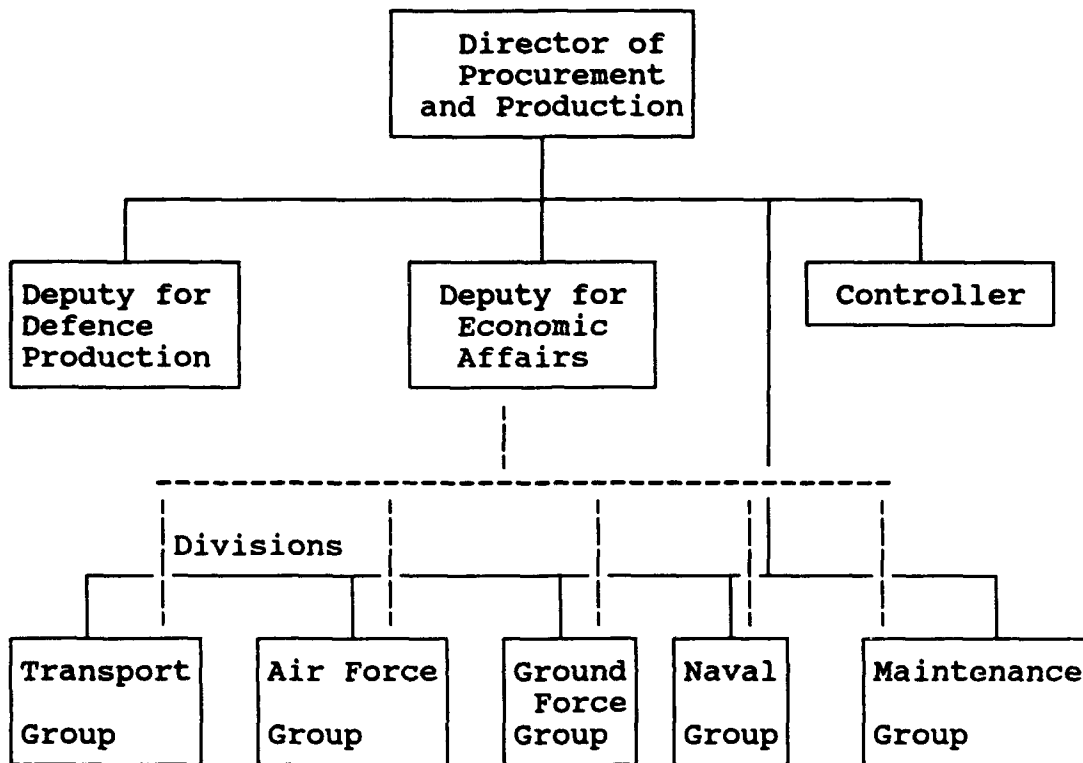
Director of Procurement and Production

Deputy for Defence Production

Deputy for Economic Affairs

Controller

Divisions

Transport Group

Air Force Group

Ground Force Group

Naval Group

Maintenance Group